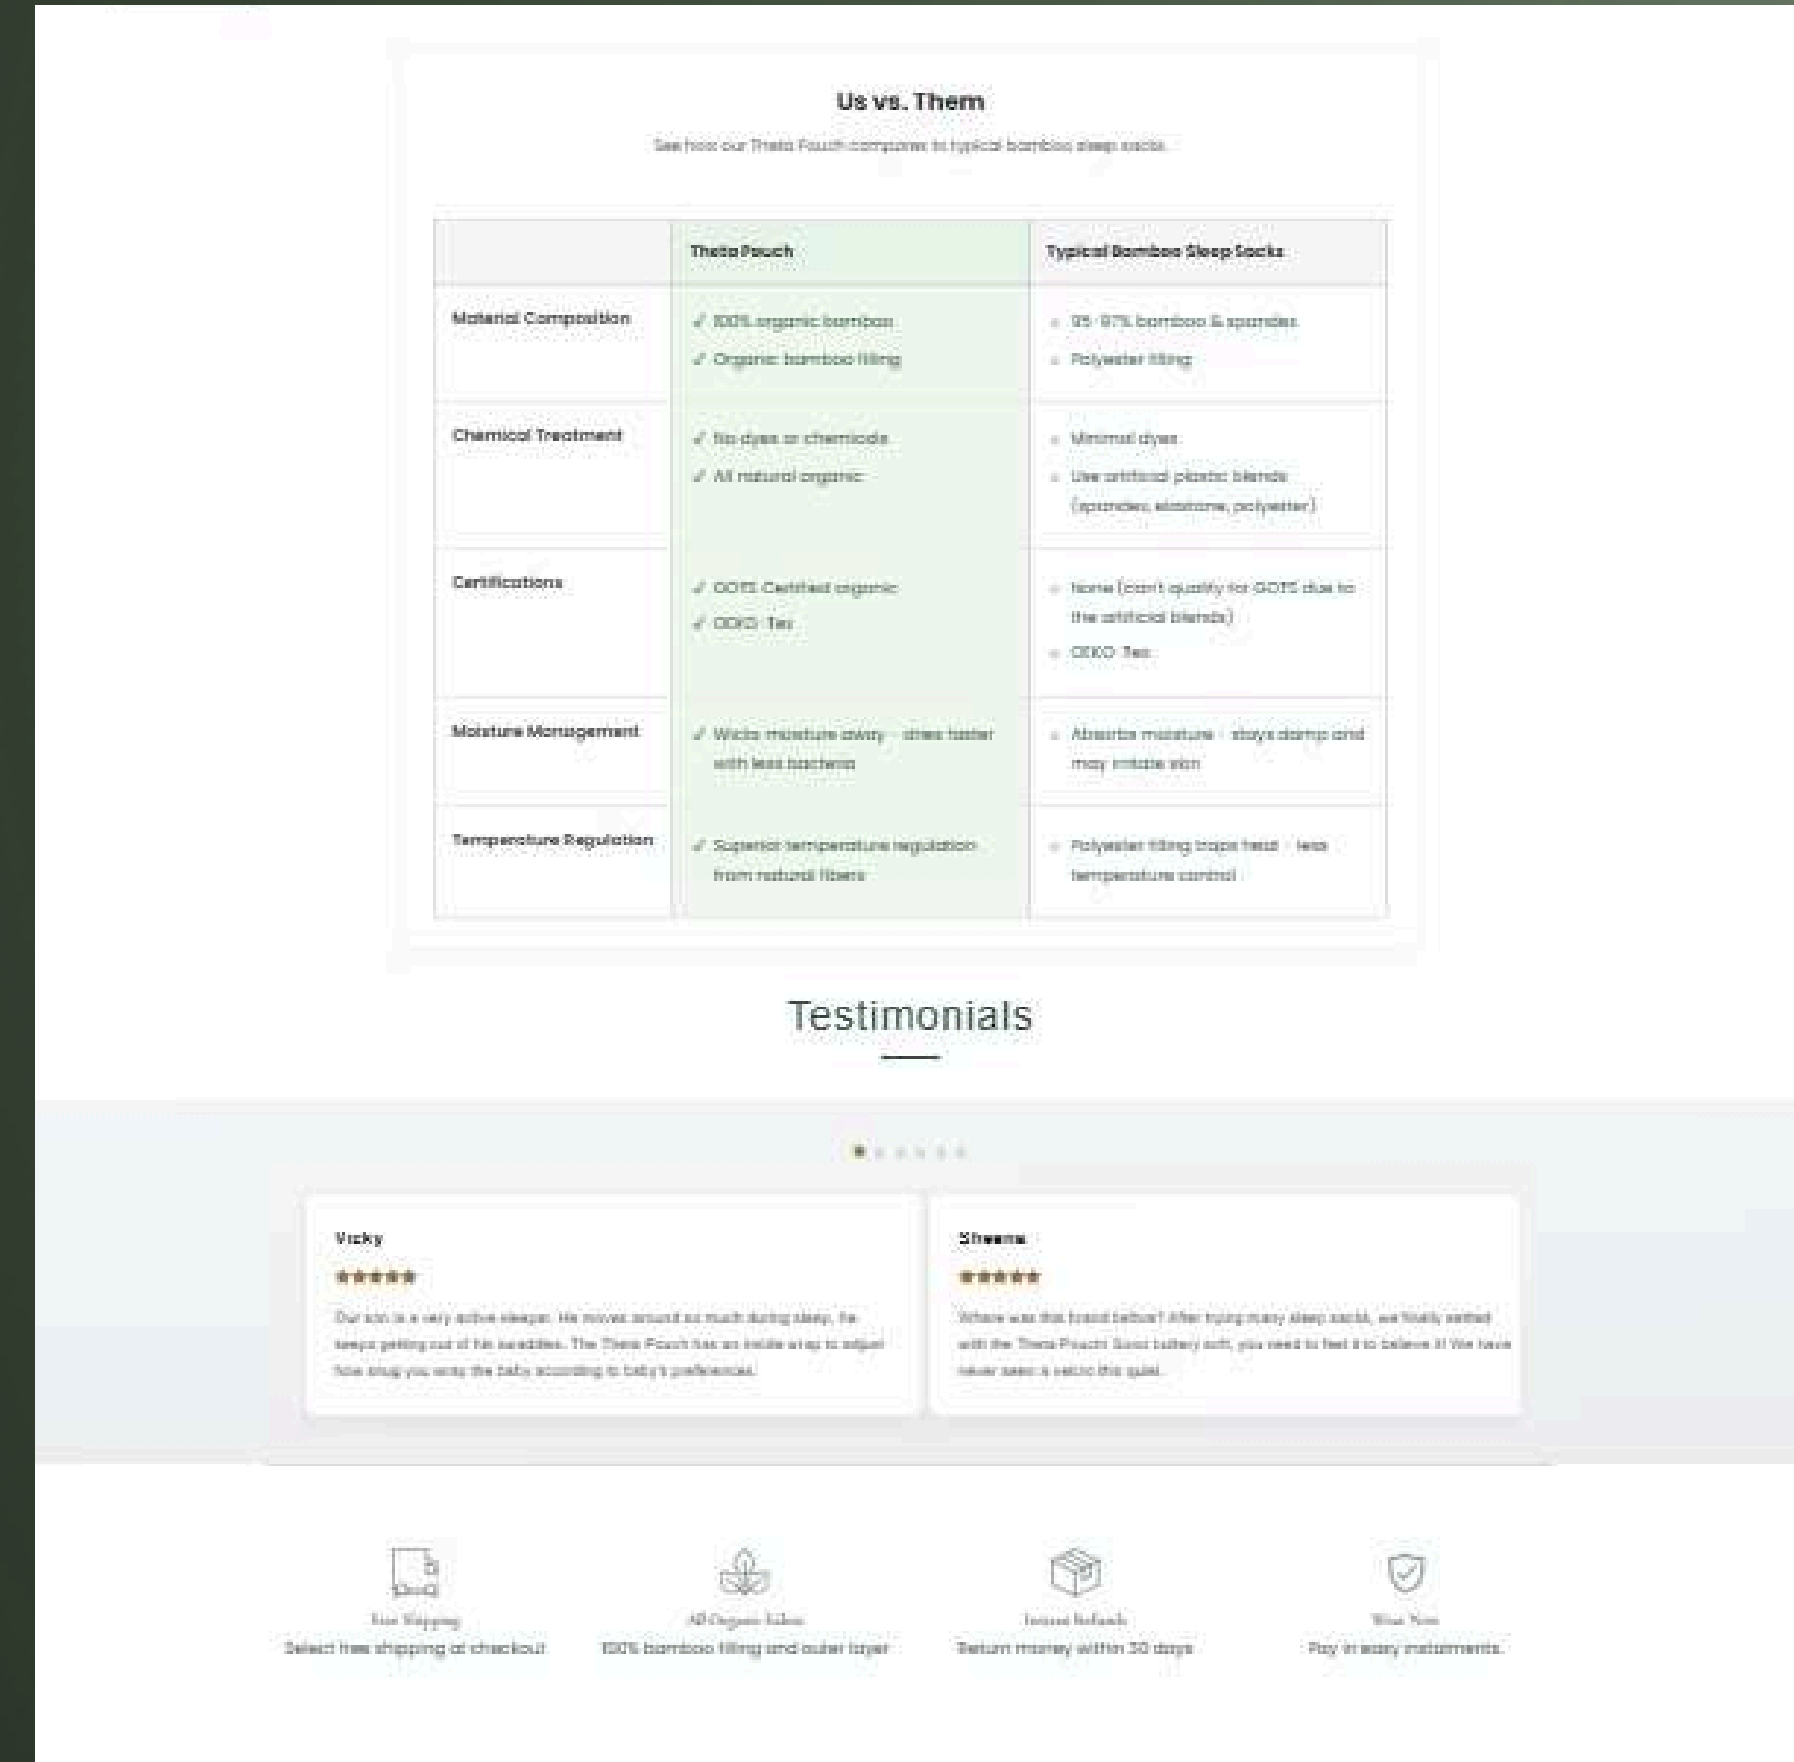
Us vs. Them

See how our Theta Pouch compares to typical bamboo sleep sacks.

| | Theta Pouch | Typical Bamboo Sleep Sacks |
|---|---|---|
| Material Composition | ✓ 100% organic bamboo<br>✓ Organic bamboo filling | • 95-97% bamboo & spandex<br>• Polyester filling |
| Chemical Treatment | ✓ No dyes or chemicals<br>✓ All natural organic | • Minimal dyes<br>• Use artificial plastic blends (spandex, elastane, polyester) |
| Certifications | ✓ GOTS Certified organic<br>✓ OEKO-Tex | • None (can't qualify for GOTS due to the artificial blends)<br>• OEKO-Tex |
| Moisture Management | ✓ Wicks moisture away - dries faster with less bacteria | • Absorbs moisture - stays damp and may irritate skin |
| Temperature Regulation | ✓ Superior temperature regulation from natural fibers | • Polyester filling traps heat - less temperature control |

Testimonials

Vicky
★★★★★
Our son is a very active sleeper. He moves around so much during sleep, he keeps getting out of his swaddles. The Theta Pouch has an inside wrap to adjust how snug you wrap the baby according to baby's preferences.

Sheena
★★★★★
Where was this brand before? After trying many sleep sacks, we finally settled with the Theta Pouch! Sooo buttery soft, you need to feel it to believe it! We have never seen a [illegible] this quiet.

Free Shipping
Select free shipping at checkout

All Organic Fabric
100% bamboo filling and outer layer

Instant Refunds
Return money within 30 days

Wear Now
Pay in easy installments.